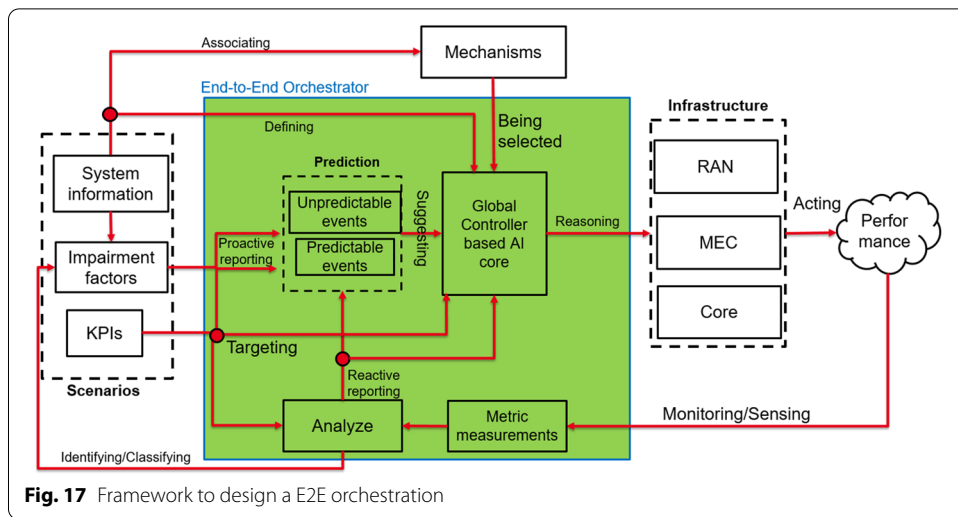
Associating

Mechanisms

End-to-End Orchestrator

Being selected

Infrastructure

Defining

System information

Impairment factors

KPIs

Scenarios

Prediction

Unpredictable events

Predictable events

Proactive reporting

Suggesting

Global Controller based AI core

Reasoning

RAN

MEC

Core

Acting

Perfor mance

Targeting

Reactive reporting

Analyze

Metric measurements

Monitoring/Sensing

Identifying/Classifying

**Fig. 17** Framework to design a E2E orchestration